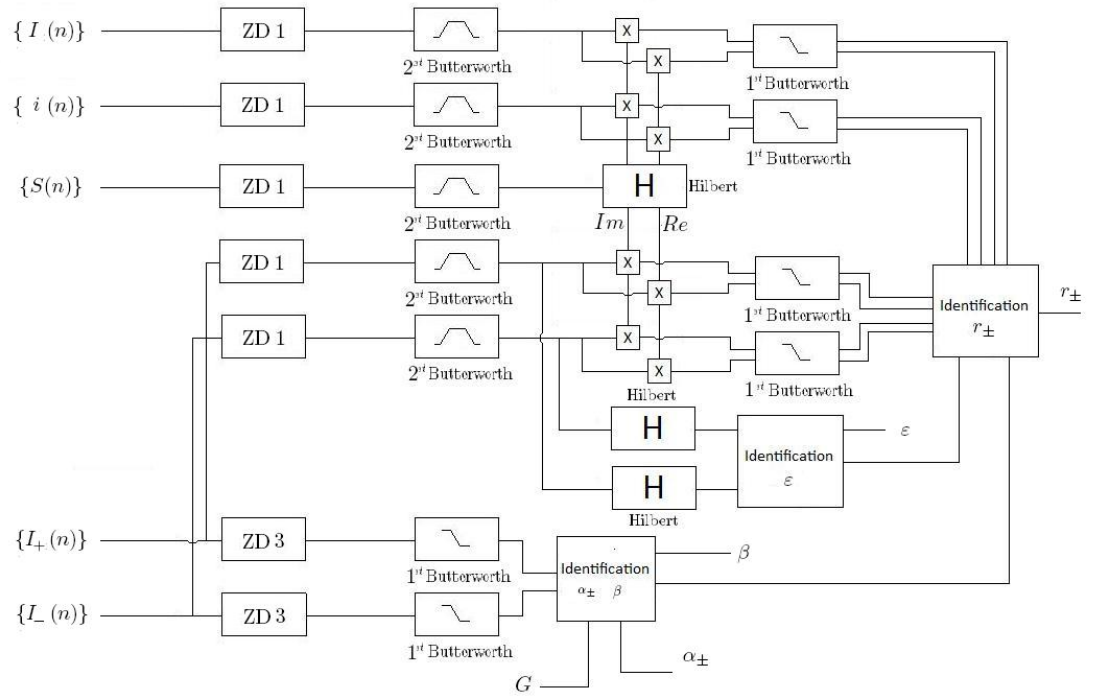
$\{I(n)\}$

ZD 1

$2^{st}$ Butterworth

X

X

$1^{st}$ Butterworth

$\{i(n)\}$

ZD 1

$2^{st}$ Butterworth

X

X

$1^{st}$ Butterworth

$\{S(n)\}$

ZD 1

$2^{st}$ Butterworth

H

Hilbert

$Im$

$Re$

ZD 1

$2^{st}$ Butterworth

X

X

$1^{st}$ Butterworth

Identification $r_{\pm}$

$r_{\pm}$

ZD 1

$2^{st}$ Butterworth

X

X

Hilbert

$1^{st}$ Butterworth

H

Identification $\varepsilon$

$\varepsilon$

H

Hilbert

$\{I_{+}(n)\}$

ZD 3

$1^{st}$ Butterworth

Identification $\alpha_{\pm}$ $\beta$

$\beta$

$\{I_{-}(n)\}$

ZD 3

$1^{st}$ Butterworth

$\alpha_{\pm}$

$G$